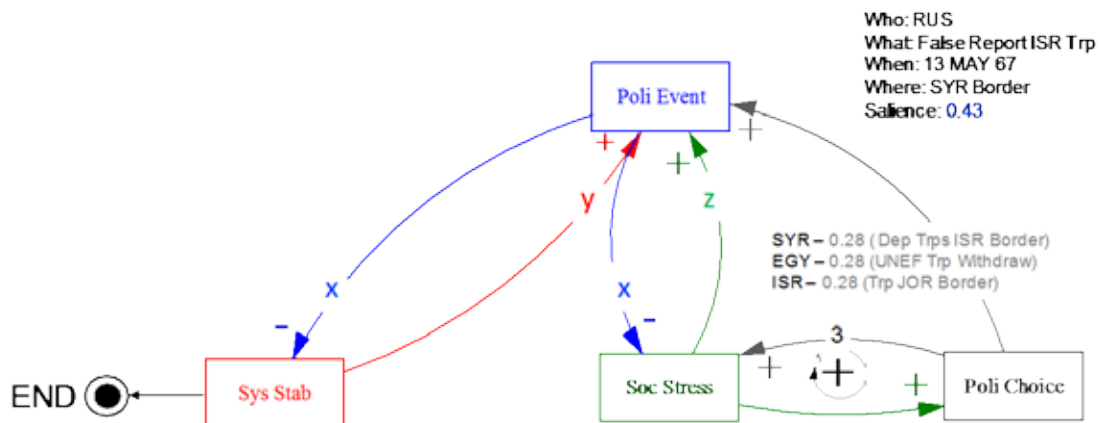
Who: RUS
What: False Report ISR Trp
When: 13 MAY 67
Where: SYR Border
Salience: 0.43

Poli Event

+

+

+

y

z

x

x

−

−

SYR – 0.28 ( Dep Trps ISR Border)
EGY – 0.28 (UNEF Trp Withdraw)
ISR – 0.28 (Trp JOR Border)

3

+

+

+

END

Sys Stab

Soc Stress

Poli Choice